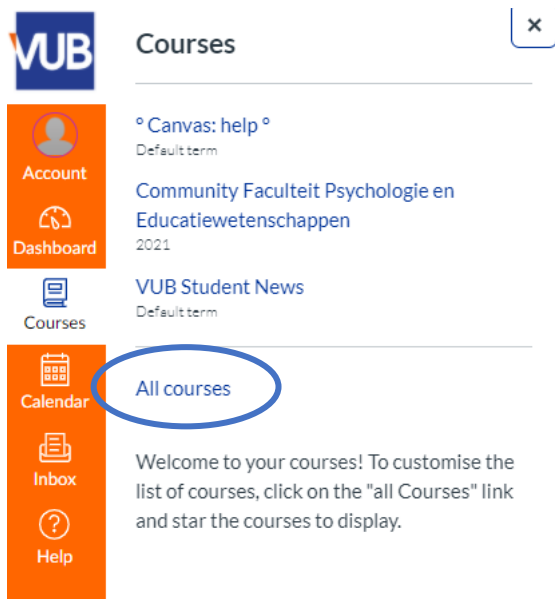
VUB

Account

Dashboard

Courses

Calendar

Inbox

Help

Courses

×

° Canvas: help °
Default term

Community Faculteit Psychologie en Educatiewetenschappen
2021

VUB Student News
Default term

All courses

Welcome to your courses! To customise the list of courses, click on the "all Courses" link and star the courses to display.